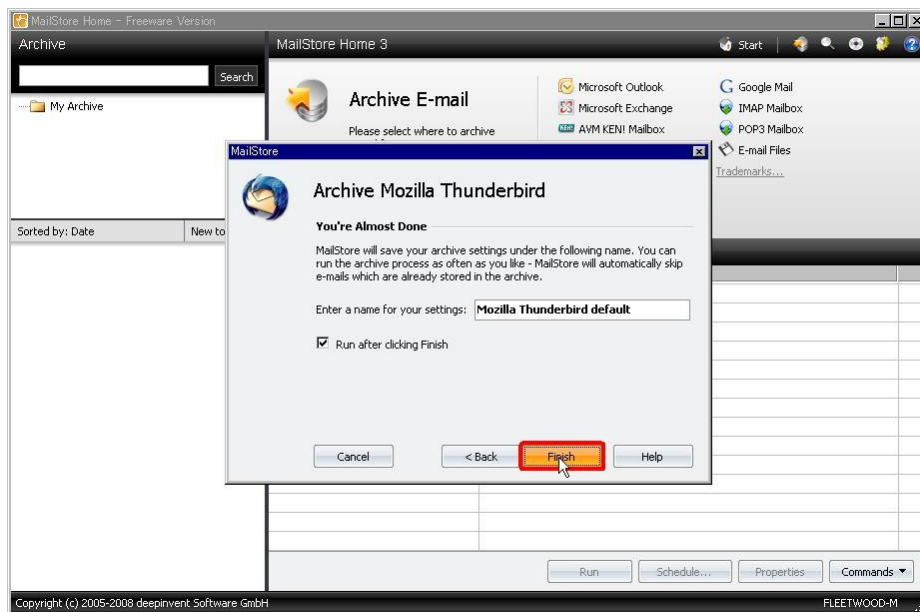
MailStore Home - Freeware Version

Archive

Search

My Archive

Sorted by: Date

New to

MailStore Home 3

Start

Archive E-mail

Please select where to archive

Microsoft Outlook

Microsoft Exchange

AVM KEN! Mailbox

Google Mail

IMAP Mailbox

POP3 Mailbox

E-mail Files

Trademarks...

MailStore

Archive Mozilla Thunderbird

You're Almost Done

MailStore will save your archive settings under the following name. You can run the archive process as often as you like - MailStore will automatically skip e-mails which are already stored in the archive.

Enter a name for your settings: Mozilla Thunderbird default

Run after clicking Finish

Cancel

< Back

Finish

Help

Run

Schedule...

Properties

Commands

Copyright (c) 2005-2008 deepinvent Software GmbH

FLEETWOOD-M